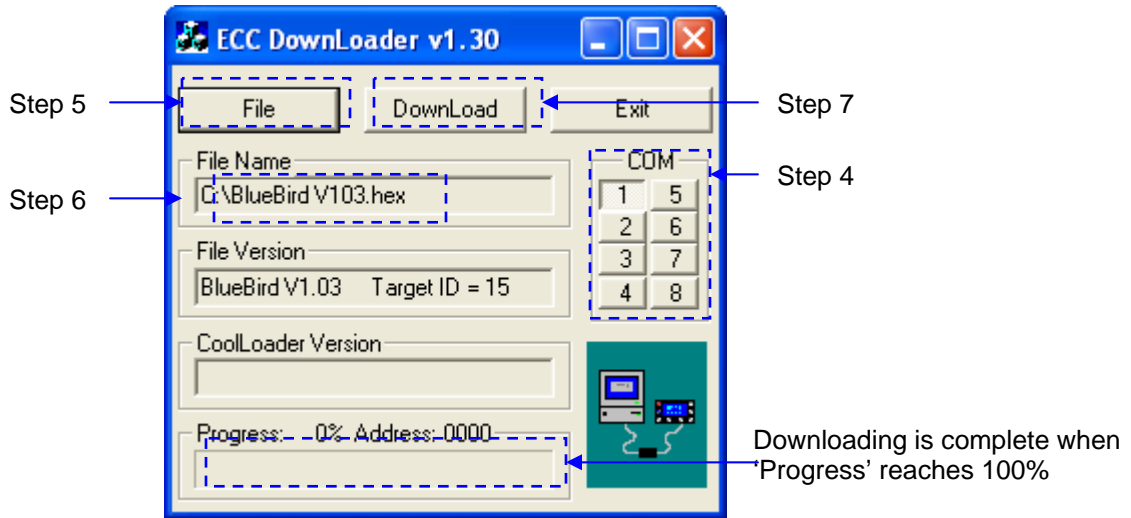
ECC DownLoader v1.30

Step 5
File
DownLoad
Exit
Step 7

File Name
Step 6
C:\BlueBird V103.hex

COM
Step 4
1 5
2 6
3 7
4 8

File Version
BlueBird V1.03 Target ID = 15

CoolLoader Version

Progress: 0% Address: 0000

Downloading is complete when 'Progress' reaches 100%